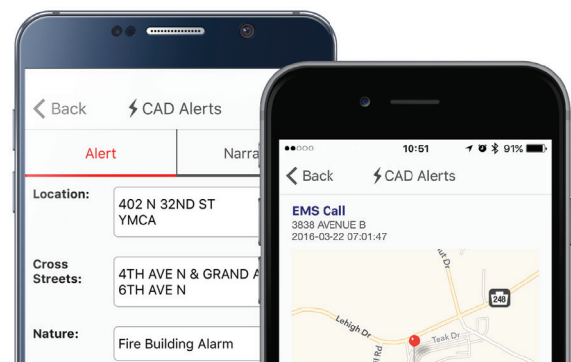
Back
CAD Alerts

Alert
Narra

Location:
402 N 32ND ST
YMCA

Cross Streets:
4TH AVE N & GRAND A
6TH AVE N

Nature:
Fire Building Alarm

10:51
91%

Back
CAD Alerts

EMS Call
3838 AVENUE B
2016-03-22 07:01:47

Lehigh Dr
Teak Dr
248